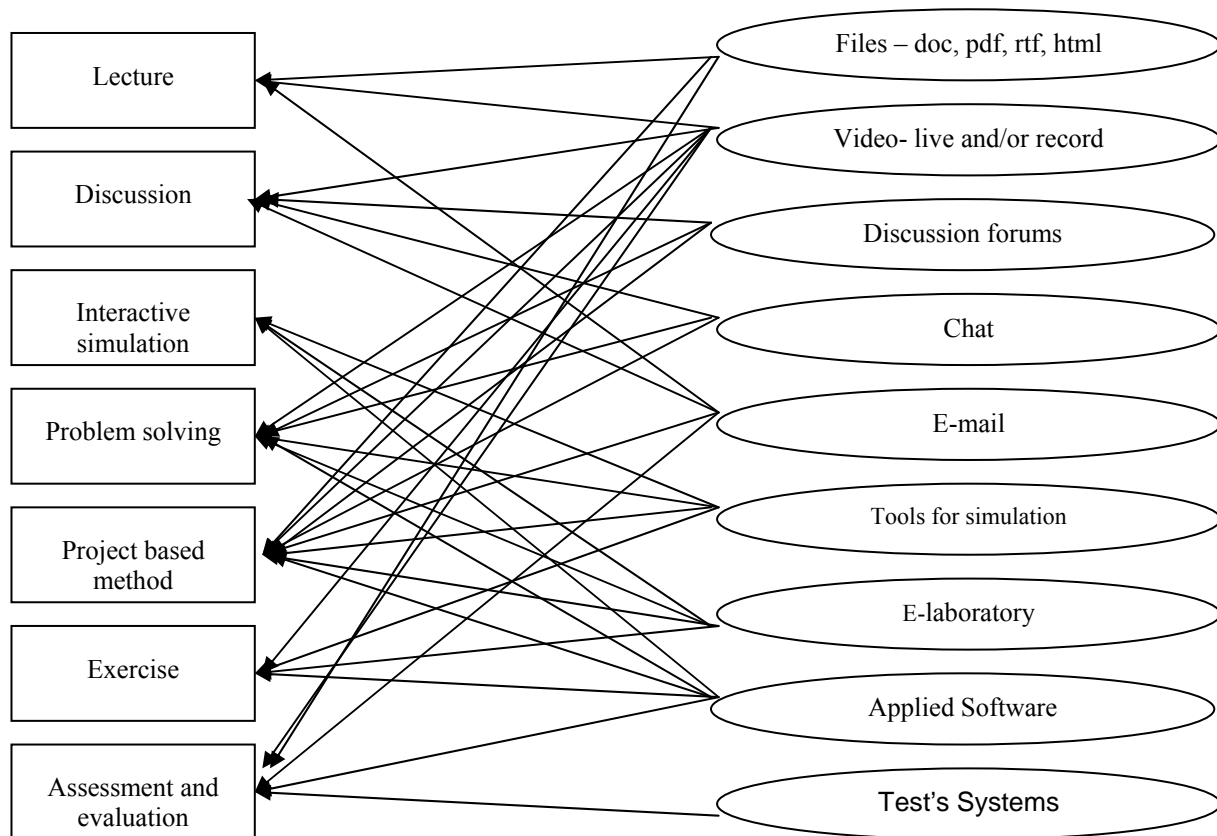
Lecture

Discussion

Interactive simulation

Problem solving

Project based method

Exercise

Assessment and evaluation

Files – doc, pdf, rtf, html

Video- live and/or record

Discussion forums

Chat

E-mail

Tools for simulation

E-laboratory

Applied Software

Test's Systems